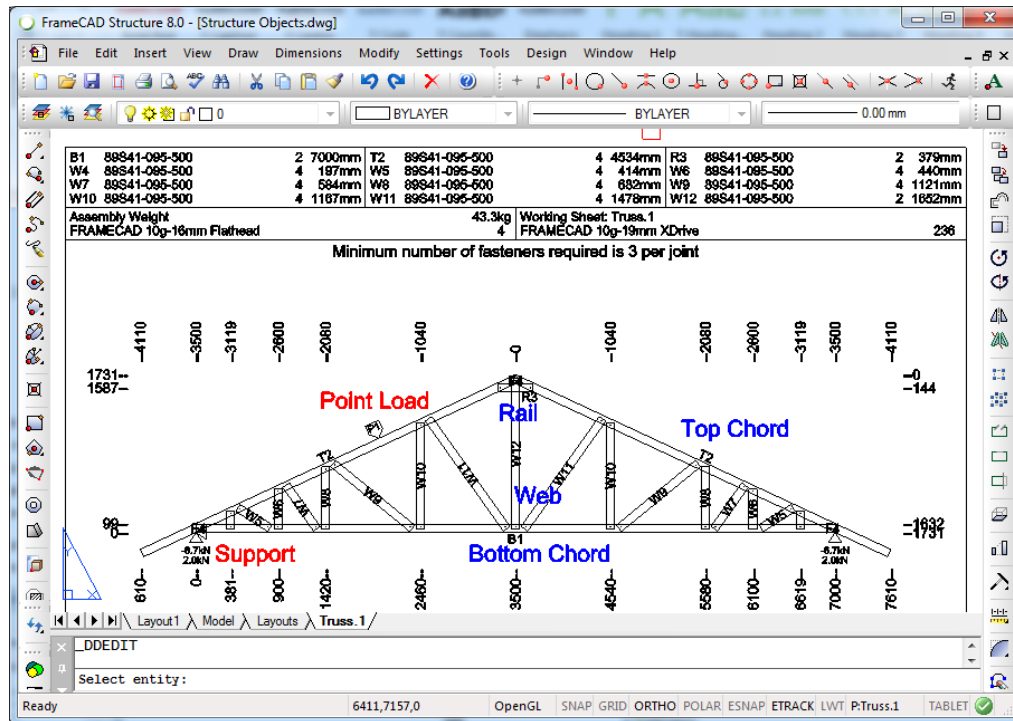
FrameCAD Structure 8.0 - [Structure Objects.dwg]

File Edit Insert View Draw Dimensions Modify Settings Tools Design Window Help

0
BYLAYER
BYLAYER
0.00 mm

| B1 | 89S41-095-500 | 2 | 7000mm | T2 | 89S41-095-500 | 4 | 4534mm | R3 | 89S41-095-500 | 2 | 379mm |
|---|---|---|---|---|---|---|---|---|---|---|---|
| W4 | 89S41-095-500 | 4 | 197mm | W5 | 89S41-095-500 | 4 | 414mm | W6 | 89S41-095-500 | 4 | 440mm |
| W7 | 89S41-095-500 | 4 | 584mm | W8 | 89S41-095-500 | 4 | 682mm | W9 | 89S41-095-500 | 4 | 1121mm |
| W10 | 89S41-095-500 | 4 | 1167mm | W11 | 89S41-095-500 | 4 | 1478mm | W12 | 89S41-095-500 | 2 | 1652mm |

| Assembly Weight | 43.3kg | Working Sheet: Truss.1 | |
|---|---|---|---|
| FRAMECAD 10g-16mm Flathead | 4 | FRAMECAD 10g-19mm XDrive | 236 |

Minimum number of fasteners required is 3 per joint

-4110 -3500 -3119 -2600 -2080 -1040 0 -1040 -2080 -2600 -3119 -3500 -4110

1731 1587 0 -144

Point Load
Rail
Top Chord
Web
P1 R3 T2 T2 W4 W5 W6 W7 W8 W9 W10 W11 W12 W12 W11 W10 W9 W8 W7 W6 W5 W4

99 0 -1632 -1731

Support
Bottom Chord
B1
-6.7kN 2.0kN
-6.7kN 2.0kN

610 0 381 900 1420 2460 3500 4540 5580 6100 6619 7000 7610

Layout1 Model Layouts Truss.1

_DDEDIT
Select entity:

Ready 6411,7157,0 OpenGL SNAP GRID ORTHO POLAR ESNAP ETRACK LWT P:Truss.1 TABLET